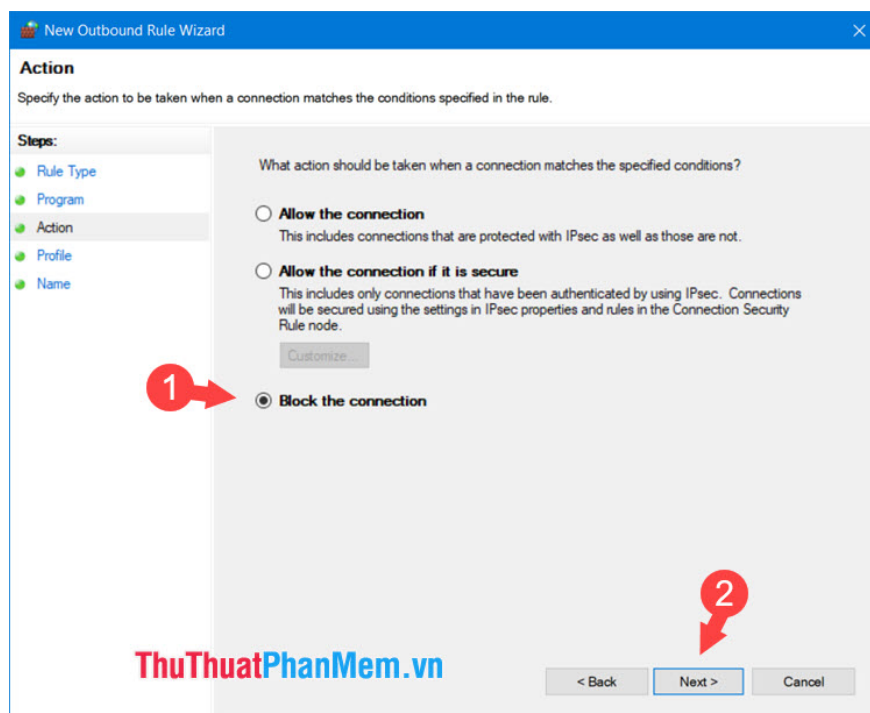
New Outbound Rule Wizard

Action

Specify the action to be taken when a connection matches the conditions specified in the rule.

Steps:

Rule Type

Program

Action

Profile

Name

What action should be taken when a connection matches the specified conditions?

Allow the connection

This includes connections that are protected with IPsec as well as those are not.

Allow the connection if it is secure

This includes only connections that have been authenticated by using IPsec. Connections will be secured using the settings in IPsec properties and rules in the Connection Security Rule node.

Customize...

1

Block the connection

2

ThuThuatPhanMem.vn

< Back

Next >

Cancel